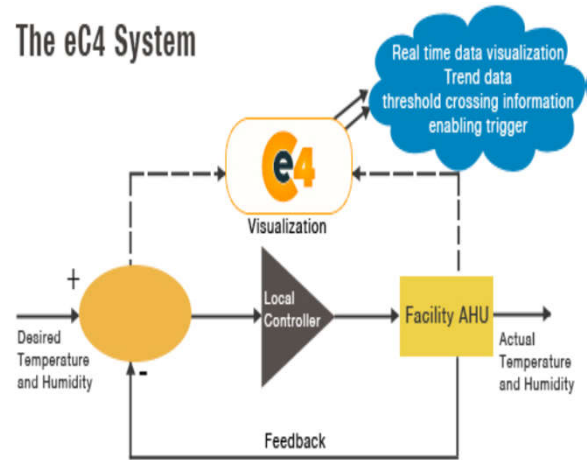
The eC4 System

Real time data visualization
Trend data
threshold crossing information
enabling trigger

e4

Visualization

+

Desired Temperature and Humidity

-

Local Controller

Facility AHU

Actual Temperature and Humidity

Feedback